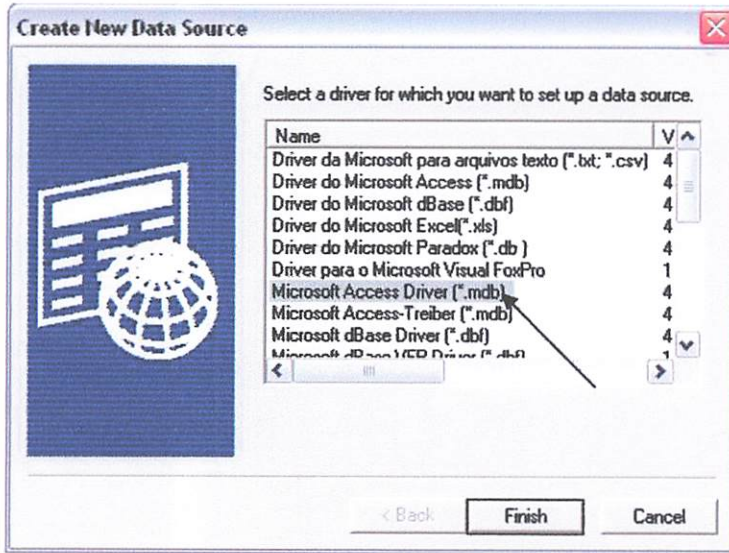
Create New Data Source

Select a driver for which you want to set up a data source.

| Name | V |
|---|---|
| Driver da Microsoft para arquivos texto (*.txt; *.csv) | 4 |
| Driver do Microsoft Access (*.mdb) | 4 |
| Driver do Microsoft dBase (*.dbf) | 4 |
| Driver do Microsoft Excel(*.xls) | 4 |
| Driver do Microsoft Paradox (*.db ) | 4 |
| Driver para o Microsoft Visual FoxPro | 1 |
| Microsoft Access Driver (*.mdb) | 4 |
| Microsoft Access-Treiber (*.mdb) | 4 |
| Microsoft dBase Driver (*.dbf) | 4 |
| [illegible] | 1 |

< Back Finish Cancel